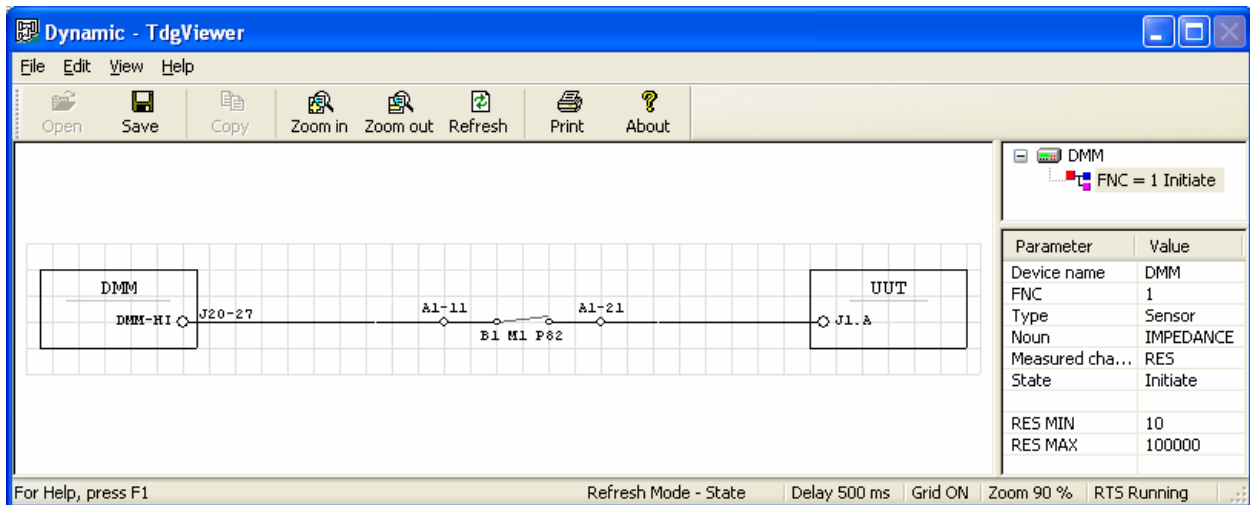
Dynamic - TdgViewer

File Edit View Help

Open Save Copy Zoom in Zoom out Refresh Print About

DMM
DMM-HI
J20-27
A1-11
B1 M1 P82
A1-21
UUT
J1.A

DMM
FNC = 1 Initiate

| Parameter | Value |
|---|---|
| Device name | DMM |
| FNC | 1 |
| Type | Sensor |
| Noun | IMPEDANCE |
| Measured cha... | RES |
| State | Initiate |
| | |
| RES MIN | 10 |
| RES MAX | 100000 |

For Help, press F1 | Refresh Mode - State | Delay 500 ms | Grid ON | Zoom 90 % | RTS Running